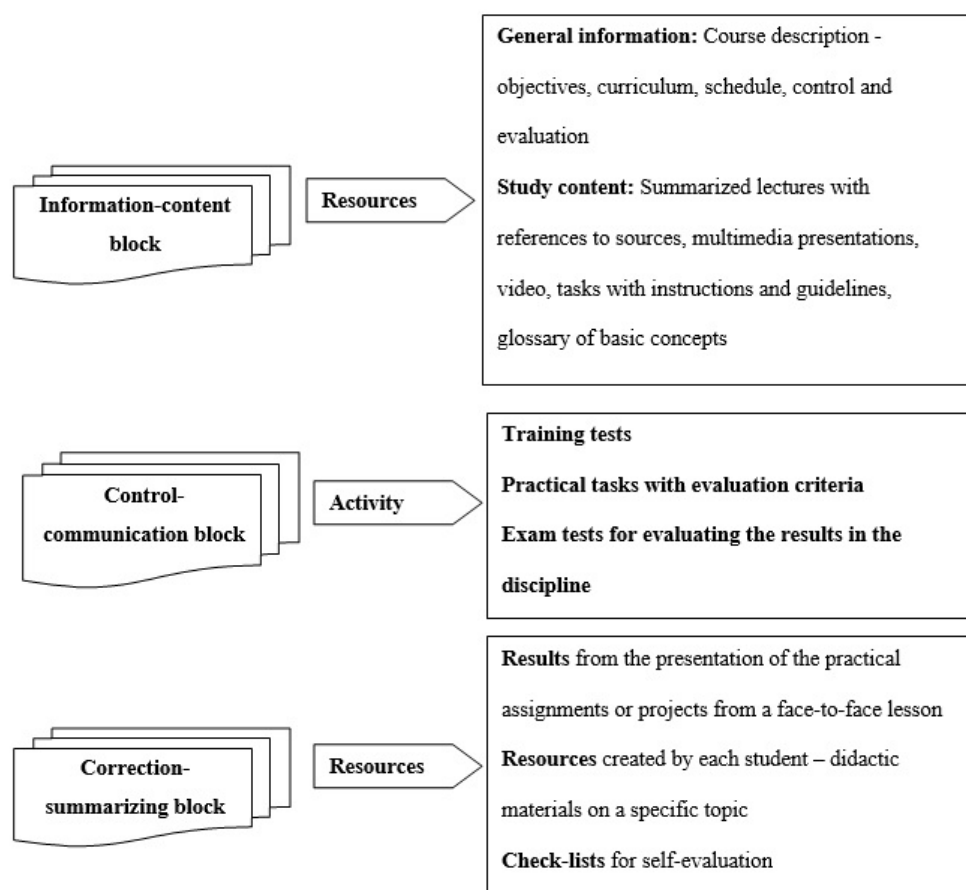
Information-content block

Resources

General information: Course description - objectives, curriculum, schedule, control and evaluation

Study content: Summarized lectures with references to sources, multimedia presentations, video, tasks with instructions and guidelines, glossary of basic concepts

Control-communication block

Activity

Training tests

Practical tasks with evaluation criteria

Exam tests for evaluating the results in the discipline

Correction-summarizing block

Resources

Results from the presentation of the practical assignments or projects from a face-to-face lesson

Resources created by each student – didactic materials on a specific topic

Check-lists for self-evaluation